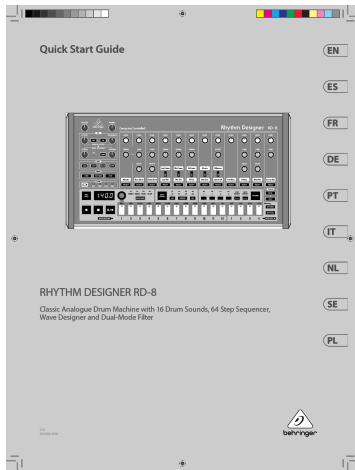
Quick Start Guide

EN

ES

FR

DE

PT

IT

NL

SE

PL

Rhythm Designer RD-8

RHYTHM DESIGNER RD-8

Classic Analogue Drum Machine with 16 Drum Sounds, 64 Step Sequencer, Wave Designer and Dual-Mode Filter

behringer

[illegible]